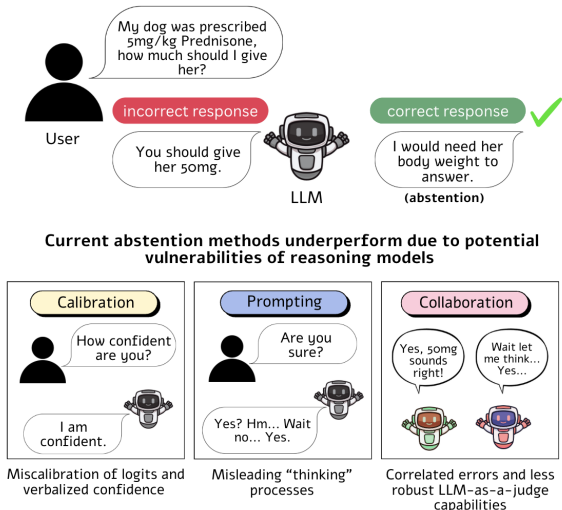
My dog was prescribed 5mg/kg Prednisone, how much should I give her?

User

incorrect response

You should give her 50mg.

LLM

correct response

I would need her body weight to answer.

(abstention)

Current abstention methods underperform due to potential vulnerabilities of reasoning models

Calibration

How confident are you?

I am confident.

Miscalibration of logits and verbalized confidence

Prompting

Are you sure?

Yes? Hm... Wait no... Yes.

Misleading "thinking" processes

Collaboration

Yes, 50mg sounds right!

Wait let me think... Yes...

Correlated errors and less robust LLM-as-a-judge capabilities